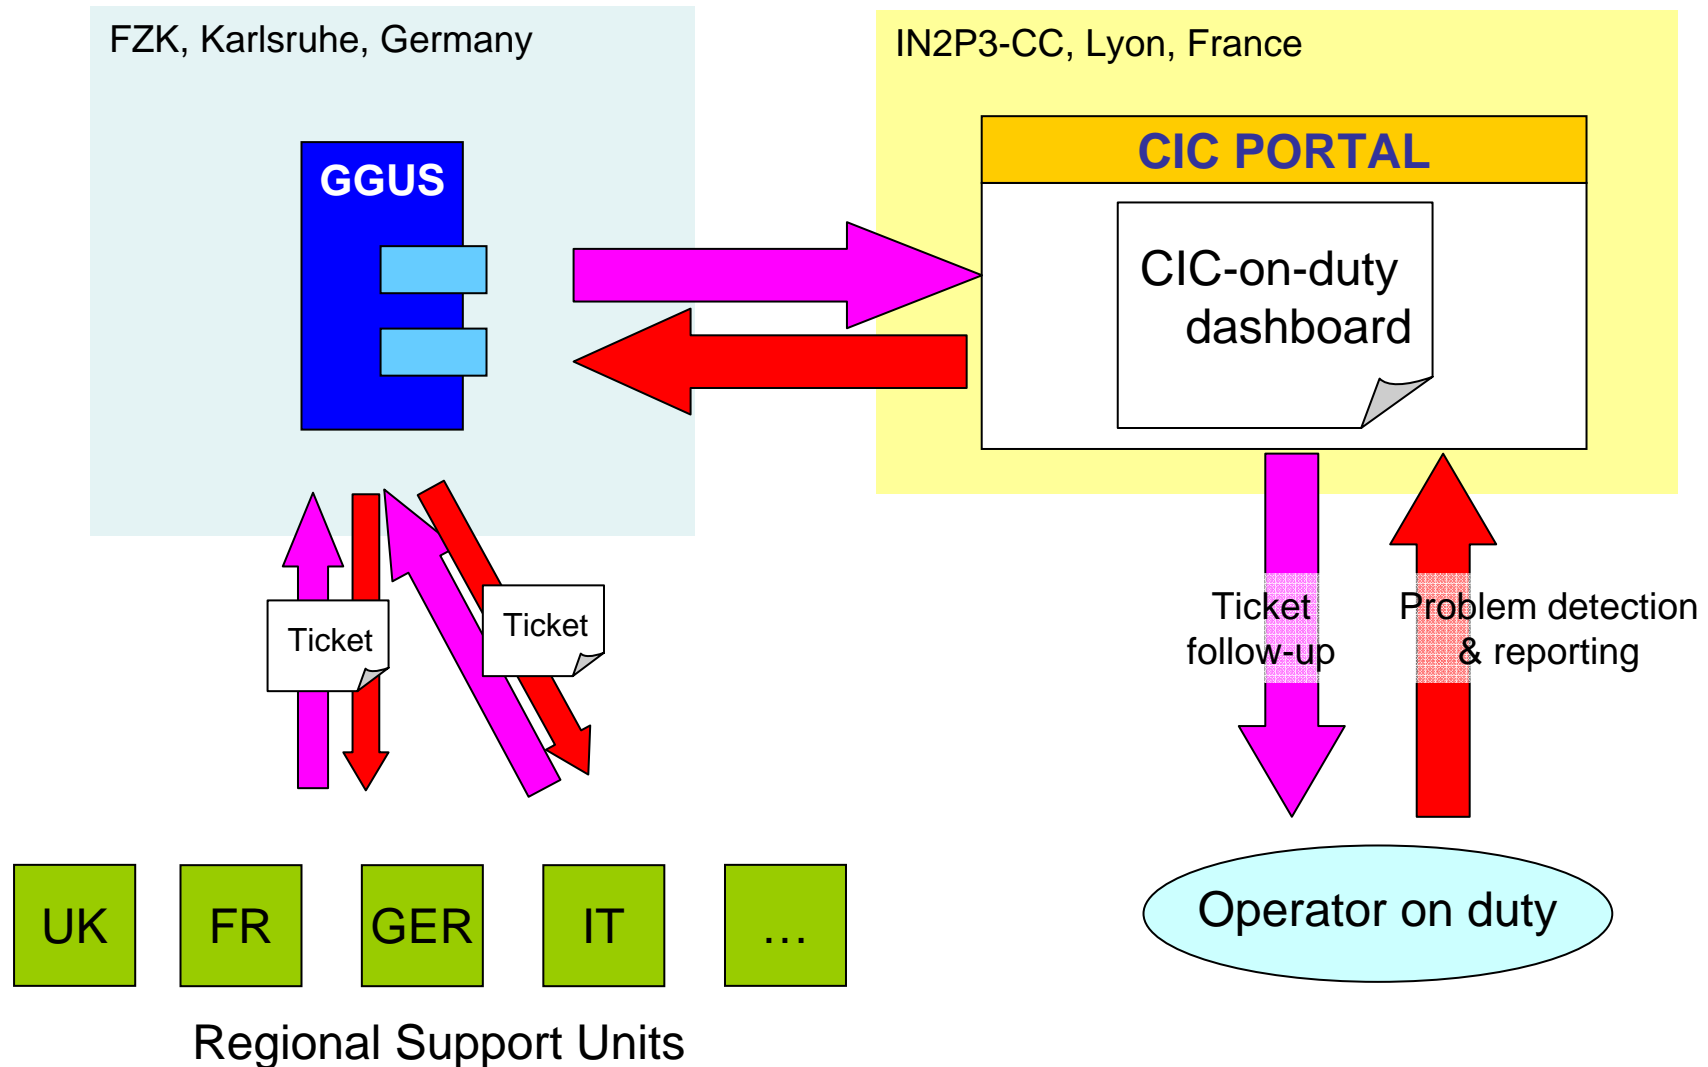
FZK, Karlsruhe, Germany

GGUS

IN2P3-CC, Lyon, France

CIC PORTAL

CIC-on-duty dashboard

Ticket

Ticket

Ticket follow-up

Problem detection & reporting

UK

FR

GER

IT

...

Regional Support Units

Operator on duty